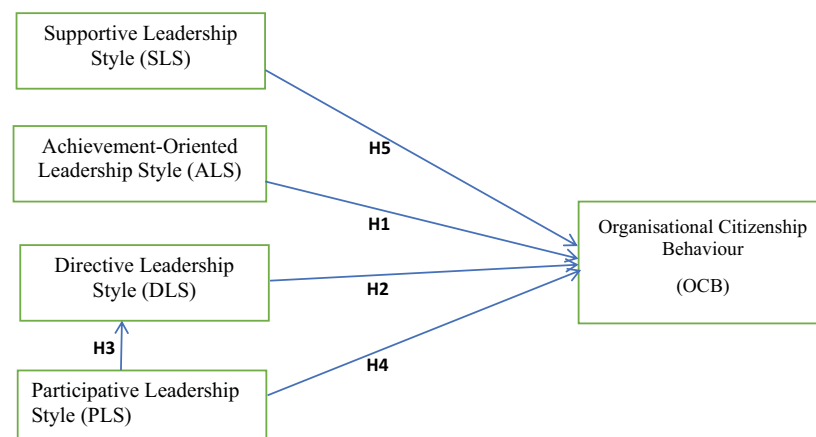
Supportive Leadership Style (SLS)

Achievement-Oriented Leadership Style (ALS)

Directive Leadership Style (DLS)

Participative Leadership Style (PLS)

H5

H1

H2

H3

H4

Organisational Citizenship Behaviour

(OCB)